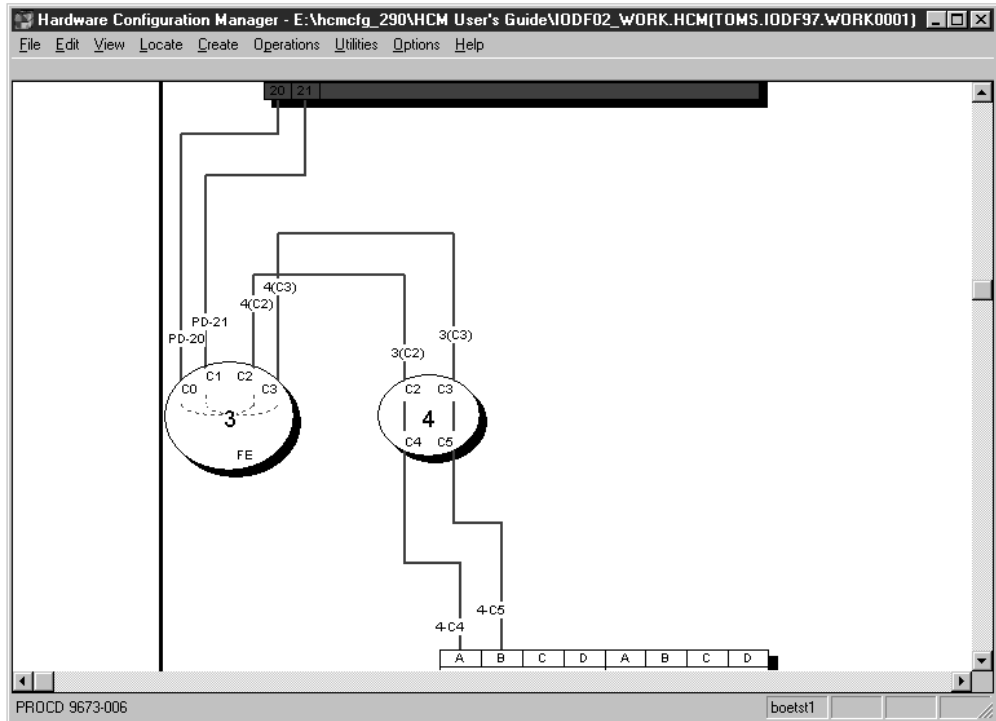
Hardware Configuration Manager - E:\hcmcfg_290\HCM User's Guide\IODF02_WORK.HCM(TOMS.IODF97.WORK0001)

File Edit View Locate Create Operations Utilities Options Help

20 21

4(C3)
4(C2)
PD-21
PD-20
3(C3)
3(C2)

C0 C1 C2 C3
3
FE

C2 C3
4
C4 C5

4-C5
4-C4

| A | B | C | D | A | B | C | D |
|---|---|---|---|---|---|---|---|

PROCD 9673-006
boetst1